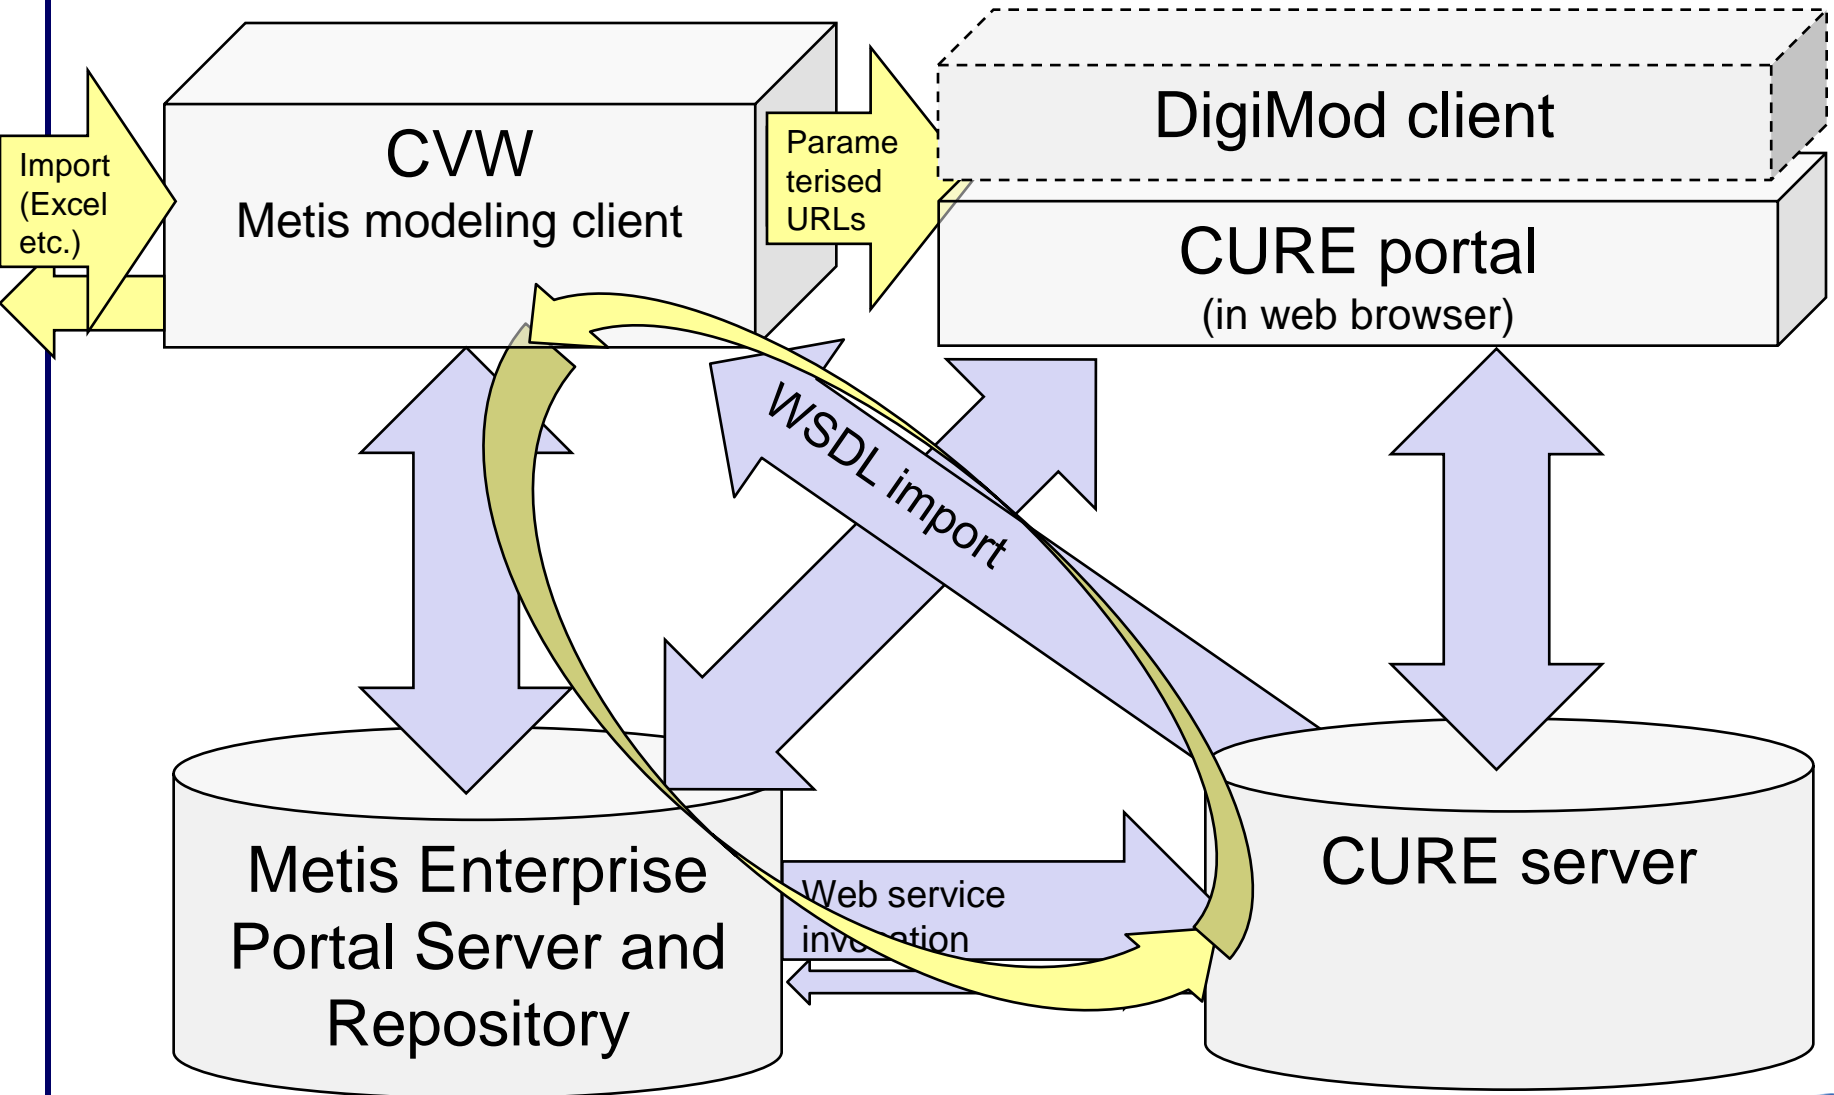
Import (Excel etc.)

CVW
Metis modeling client

Parameterised URLs

DigiMod client

CURE portal
(in web browser)

WSDL import

Metis Enterprise Portal Server and Repository

Web service inv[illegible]tion

CURE server